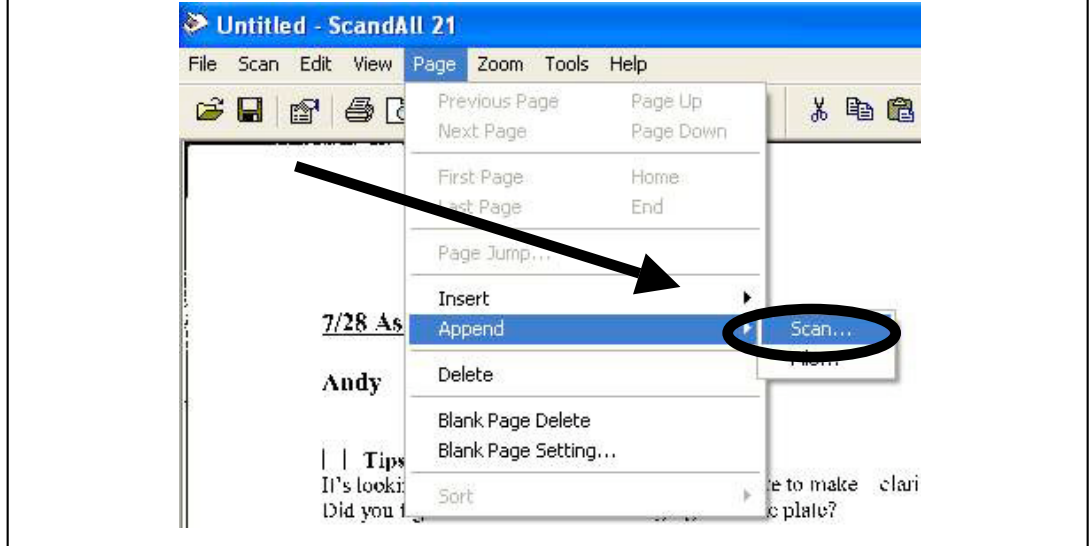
Untitled - ScandAll 21

File Scan Edit View Page Zoom Tools Help

Previous Page Page Up
Next Page Page Down
First Page Home
Last Page End
Page Jump...
Insert
Append
Delete
Blank Page Delete
Blank Page Setting...
Sort

Scan...
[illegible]

7/28 As

Andy

| | Tips
It's looki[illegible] te to make clari
Did you f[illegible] c plate?